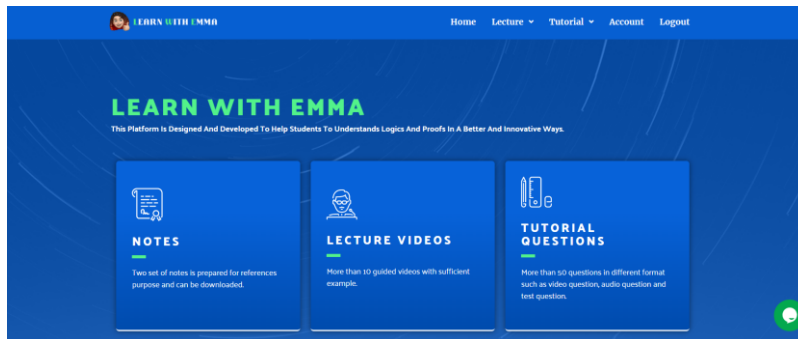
LEARN WITH EMMA

Home Lecture Tutorial Account Logout

LEARN WITH EMMA

This Platform Is Designed And Developed To Help Students To Understands Logics And Proofs In A Better And Innovative Ways.

NOTES

Two set of notes is prepared for references purpose and can be downloaded.

LECTURE VIDEOS

More than 10 guided videos with sufficient example.

TUTORIAL QUESTIONS

More than 50 questions in different format such as video question, audio question and test question.